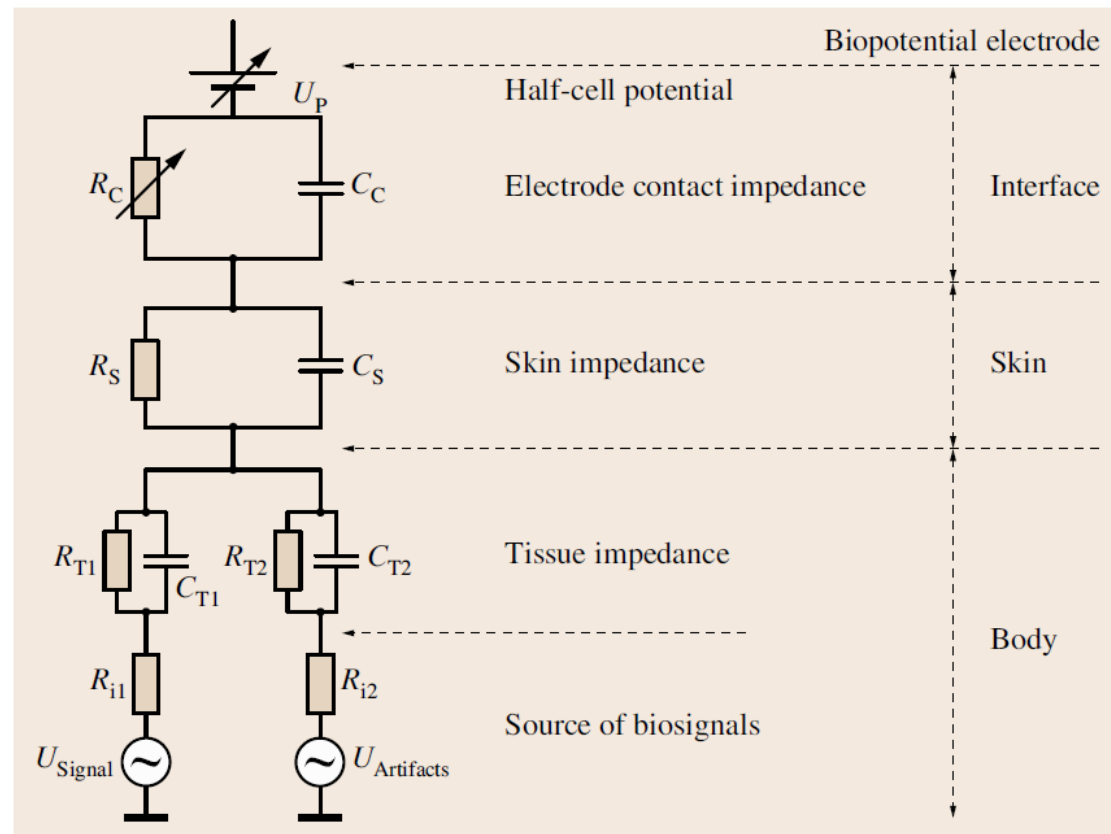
Biopotential electrode

$U_P$

Half-cell potential

$R_C$

$C_C$

Electrode contact impedance

Interface

$R_S$

$C_S$

Skin impedance

Skin

$R_{T1}$

$C_{T1}$

$R_{T2}$

$C_{T2}$

Tissue impedance

Body

$R_{i1}$

$R_{i2}$

Source of biosignals

$U_{Signal}$

$U_{Artifacts}$